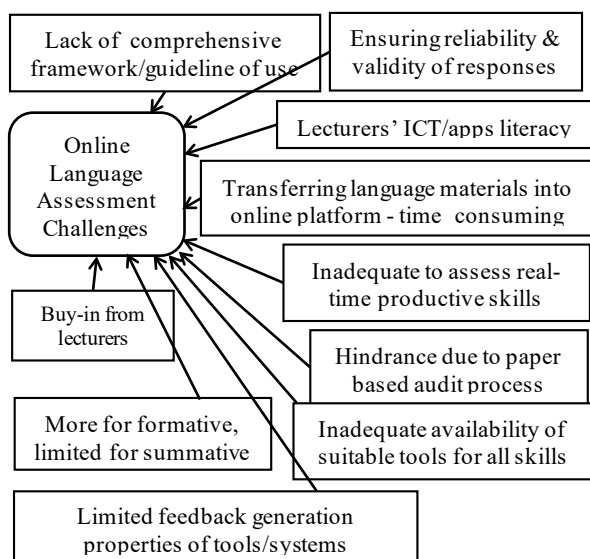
Lack of comprehensive framework/guideline of use

Ensuring reliability & validity of responses

Online Language Assessment Challenges

Lecturers' ICT/apps literacy

Transferring language materials into online platform - time consuming

Inadequate to assess real-time productive skills

Buy-in from lecturers

Hindrance due to paper based audit process

More for formative, limited for summative

Inadequate availability of suitable tools for all skills

Limited feedback generation properties of tools/systems